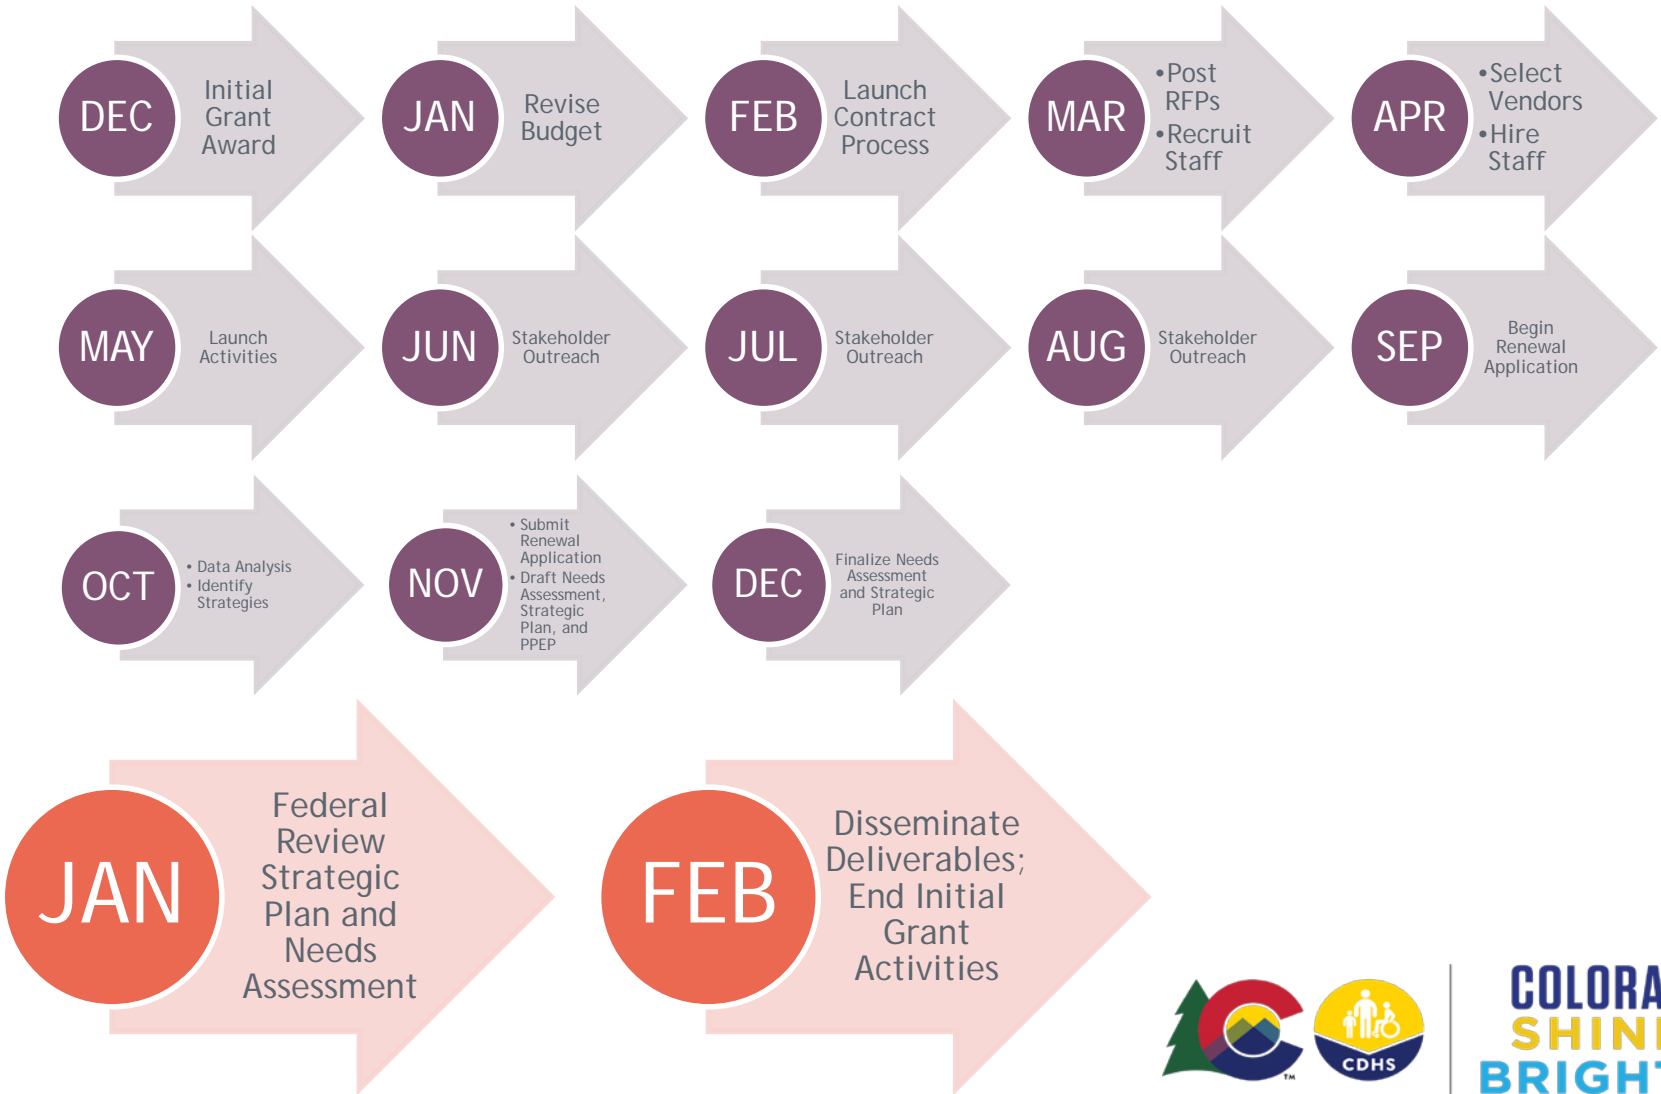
DEC Initial Grant Award

JAN Revise Budget

FEB Launch Contract Process

MAR
•Post RFPs
•Recruit Staff

APR
•Select Vendors
•Hire Staff

MAY Launch Activities

JUN Stakeholder Outreach

JUL Stakeholder Outreach

AUG Stakeholder Outreach

SEP Begin Renewal Application

OCT
• Data Analysis
• Identify Strategies

NOV
• Submit Renewal Application
• Draft Needs Assessment, Strategic Plan, and PPEP

DEC Finalize Needs Assessment and Strategic Plan

JAN Federal Review Strategic Plan and Needs Assessment

FEB Disseminate Deliverables; End Initial Grant Activities

CDHS

COLORA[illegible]
SHIN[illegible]
BRIGH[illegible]